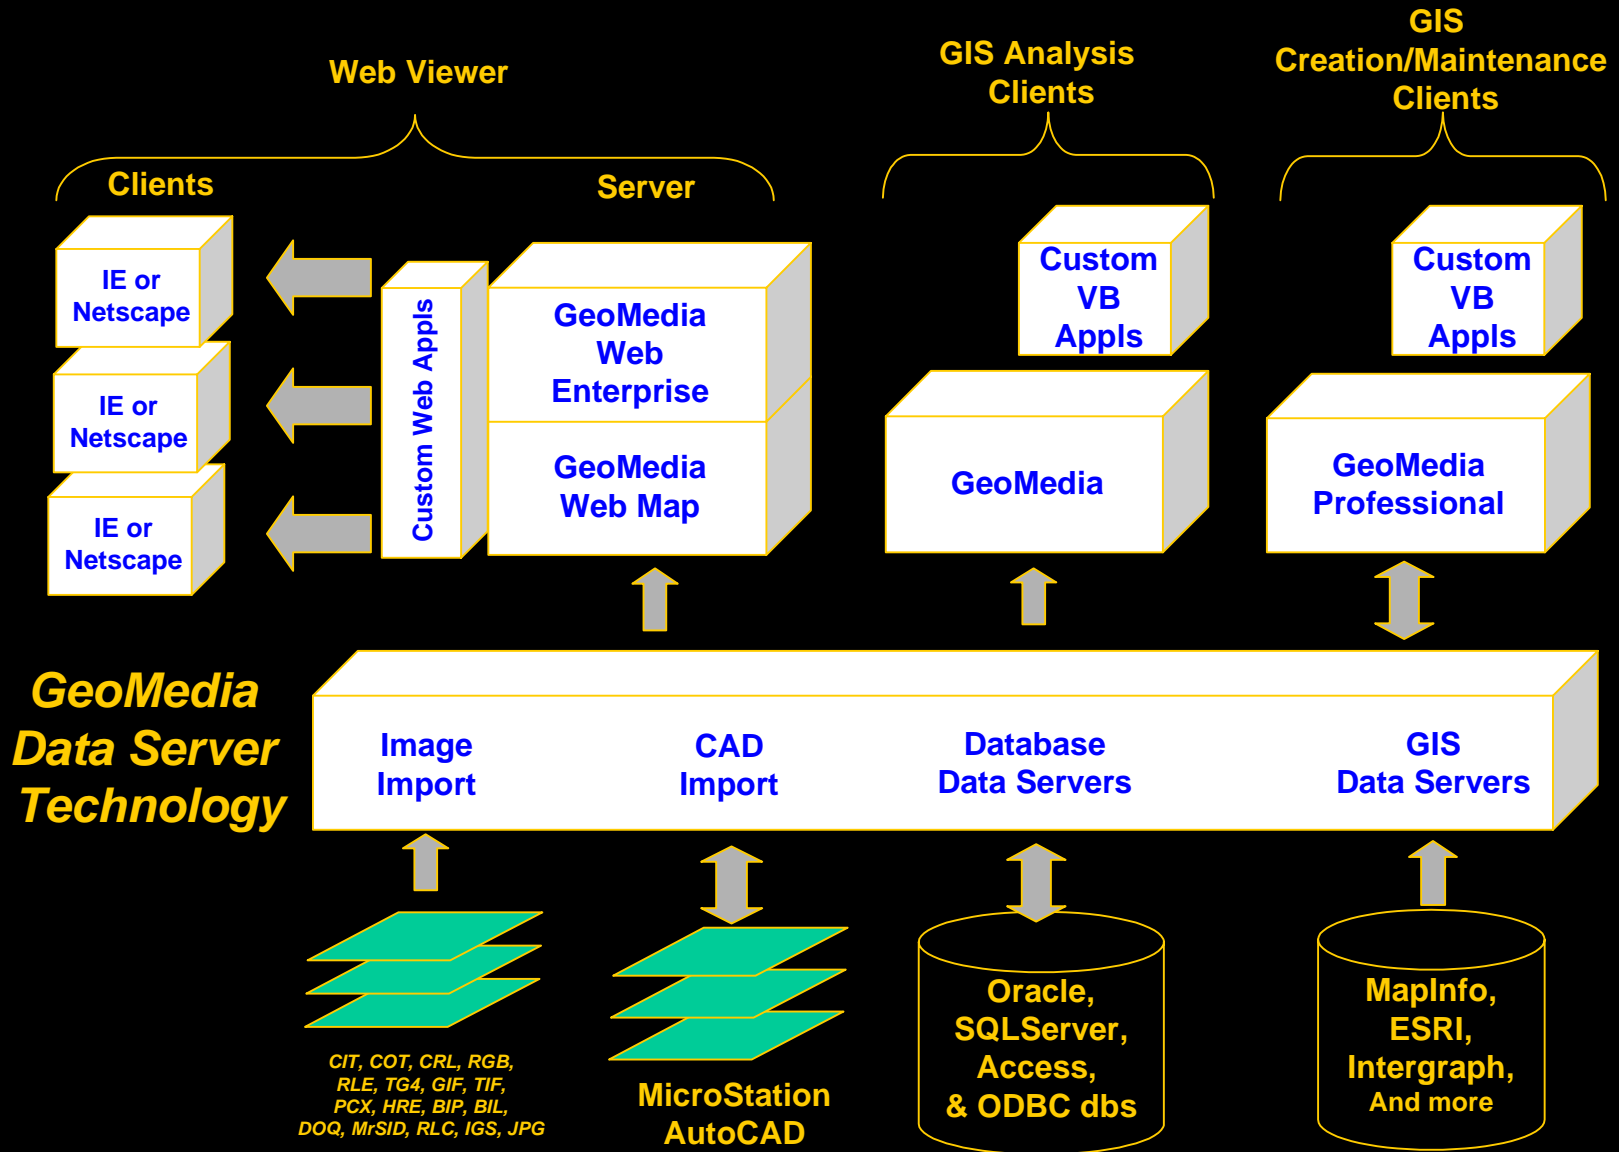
Web Viewer

GIS Analysis Clients

GIS Creation/Maintenance Clients

Clients

Server

IE or Netscape

IE or Netscape

IE or Netscape

Custom Web Appls

GeoMedia Web Enterprise

GeoMedia Web Map

Custom VB Appls

GeoMedia

Custom VB Appls

GeoMedia Professional

GeoMedia Data Server Technology

Image Import

CAD Import

Database Data Servers

GIS Data Servers

CIT, COT, CRL, RGB, RLE, TG4, GIF, TIF, PCX, HRE, BIP, BIL, DOQ, MrSID, RLC, IGS, JPG

MicroStation AutoCAD

Oracle, SQLServer, Access, & ODBC dbs

MapInfo, ESRI, Intergraph, And more